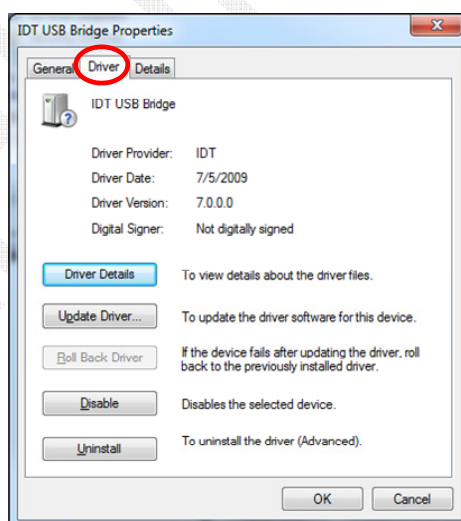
IDT USB Bridge Properties

General Driver Details

IDT USB Bridge

Driver Provider: IDT

Driver Date: 7/5/2009

Driver Version: 7.0.0.0

Digital Signer: Not digitally signed

Driver Details To view details about the driver files.

Update Driver... To update the driver software for this device.

Roll Back Driver If the device fails after updating the driver, roll back to the previously installed driver.

Disable Disables the selected device.

Uninstall To uninstall the driver (Advanced).

OK Cancel